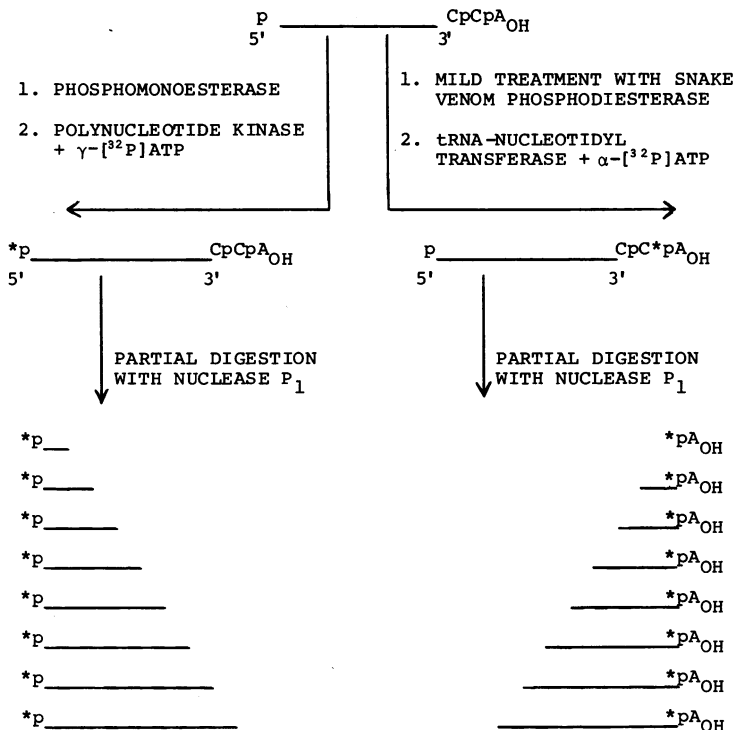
p CpCpA$_{OH}$
5' 3'

1. PHOSPHOMONOESTERASE

2. POLYNUCLEOTIDE KINASE + $\gamma$-[$^{32}$P]ATP

1. MILD TREATMENT WITH SNAKE VENOM PHOSPHODIESTERASE

2. tRNA-NUCLEOTIDYL TRANSFERASE + $\alpha$-[$^{32}$P]ATP

*p CpCpA$_{OH}$
5' 3'

p CpC*pA$_{OH}$
5' 3'

PARTIAL DIGESTION WITH NUCLEASE P$_1$

PARTIAL DIGESTION WITH NUCLEASE P$_1$

*p
*p
*p
*p
*p
*p
*p
*p

*pA$_{OH}$
*pA$_{OH}$
*pA$_{OH}$
*pA$_{OH}$
*pA$_{OH}$
*pA$_{OH}$
*pA$_{OH}$
*pA$_{OH}$